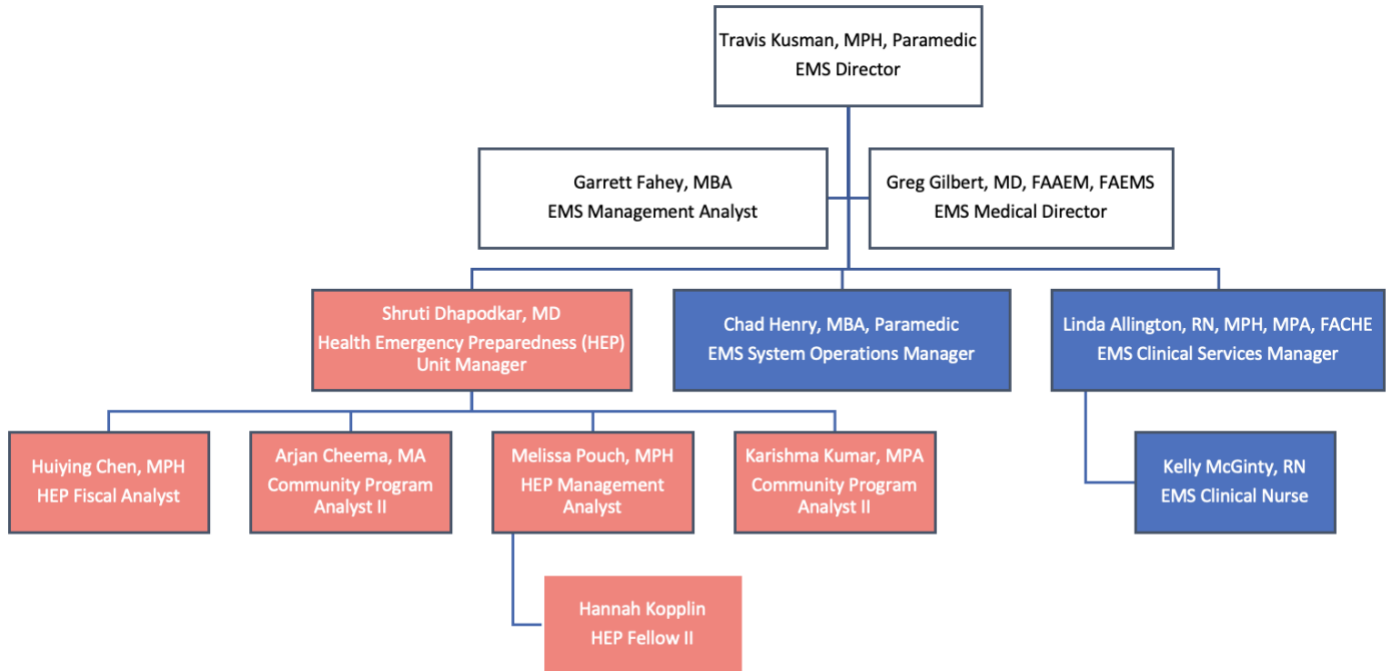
Travis Kusman, MPH, Paramedic
EMS Director

Garrett Fahey, MBA
EMS Management Analyst

Greg Gilbert, MD, FAAEM, FAEMS
EMS Medical Director

Shruti Dhapodkar, MD
Health Emergency Preparedness (HEP) Unit Manager

Chad Henry, MBA, Paramedic
EMS System Operations Manager

Linda Allington, RN, MPH, MPA, FACHE
EMS Clinical Services Manager

Huiying Chen, MPH
HEP Fiscal Analyst

Arjan Cheema, MA
Community Program Analyst II

Melissa Pouch, MPH
HEP Management Analyst

Karishma Kumar, MPA
Community Program Analyst II

Kelly McGinty, RN
EMS Clinical Nurse

Hannah Kopplin
HEP Fellow II